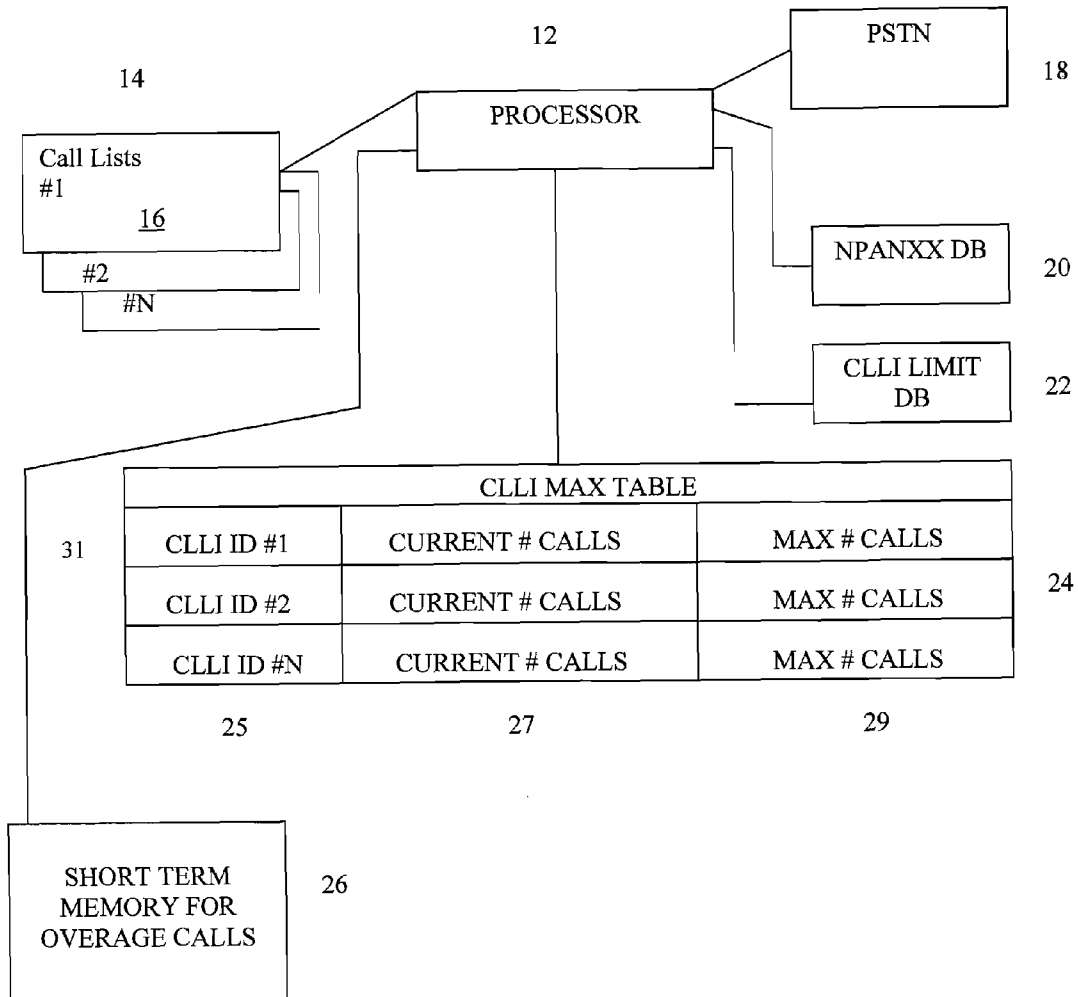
12

PSTN

18

14

PROCESSOR

Call Lists
#1
16

#2
#N

NPANXX DB

20

CLLI LIMIT DB

22

| CLLI MAX TABLE | | |
|---|---|---|
| CLLI ID #1 | CURRENT # CALLS | MAX # CALLS |
| CLLI ID #2 | CURRENT # CALLS | MAX # CALLS |
| CLLI ID #N | CURRENT # CALLS | MAX # CALLS |

31

24

25

27

29

SHORT TERM MEMORY FOR OVERAGE CALLS

26